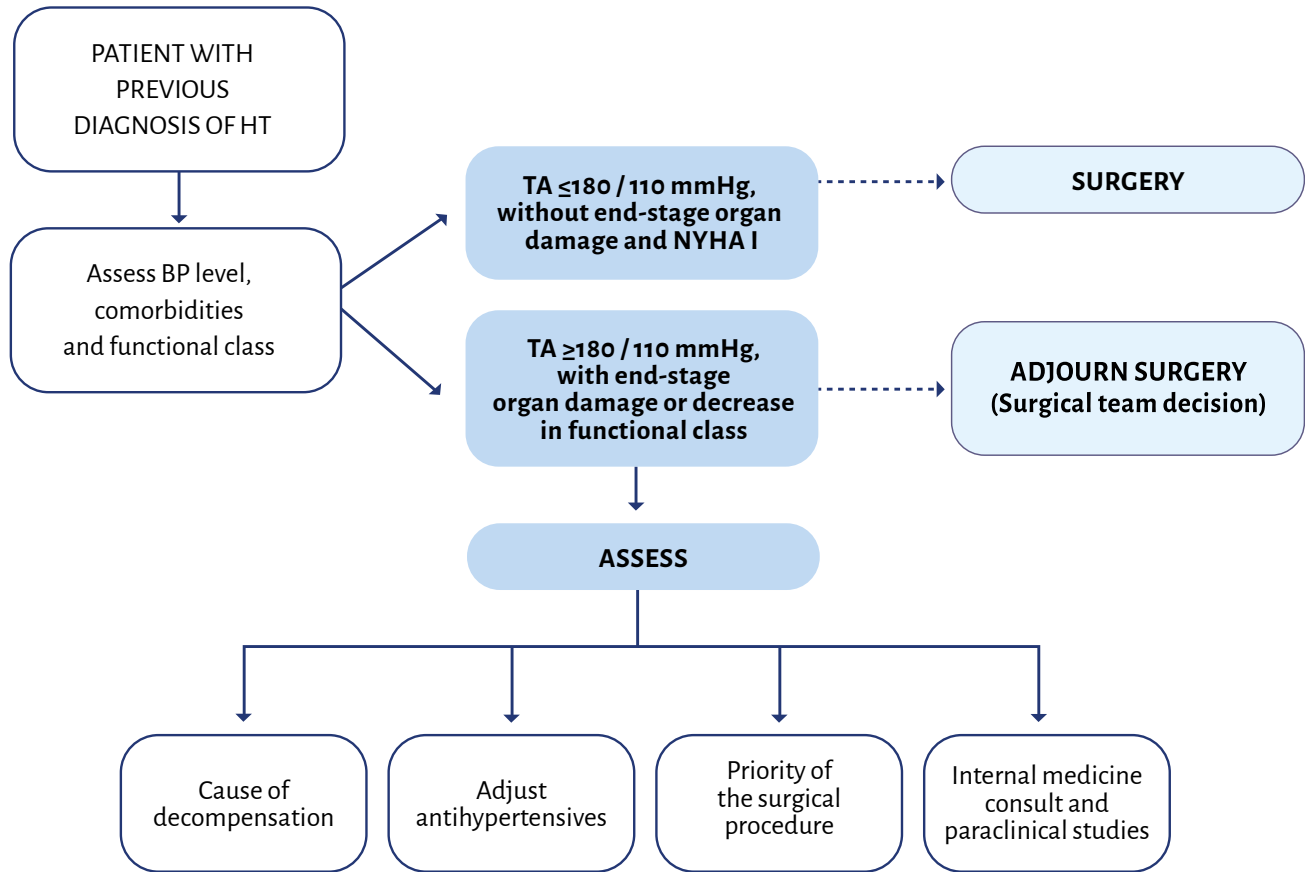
PATIENT WITH PREVIOUS DIAGNOSIS OF HT

Assess BP level, comorbidities and functional class

TA ≤180 / 110 mmHg, without end-stage organ damage and NYHA I

SURGERY

TA ≥180 / 110 mmHg, with end-stage organ damage or decrease in functional class

ADJOURN SURGERY (Surgical team decision)

ASSESS

Cause of decompensation

Adjust antihypertensives

Priority of the surgical procedure

Internal medicine consult and paraclinical studies